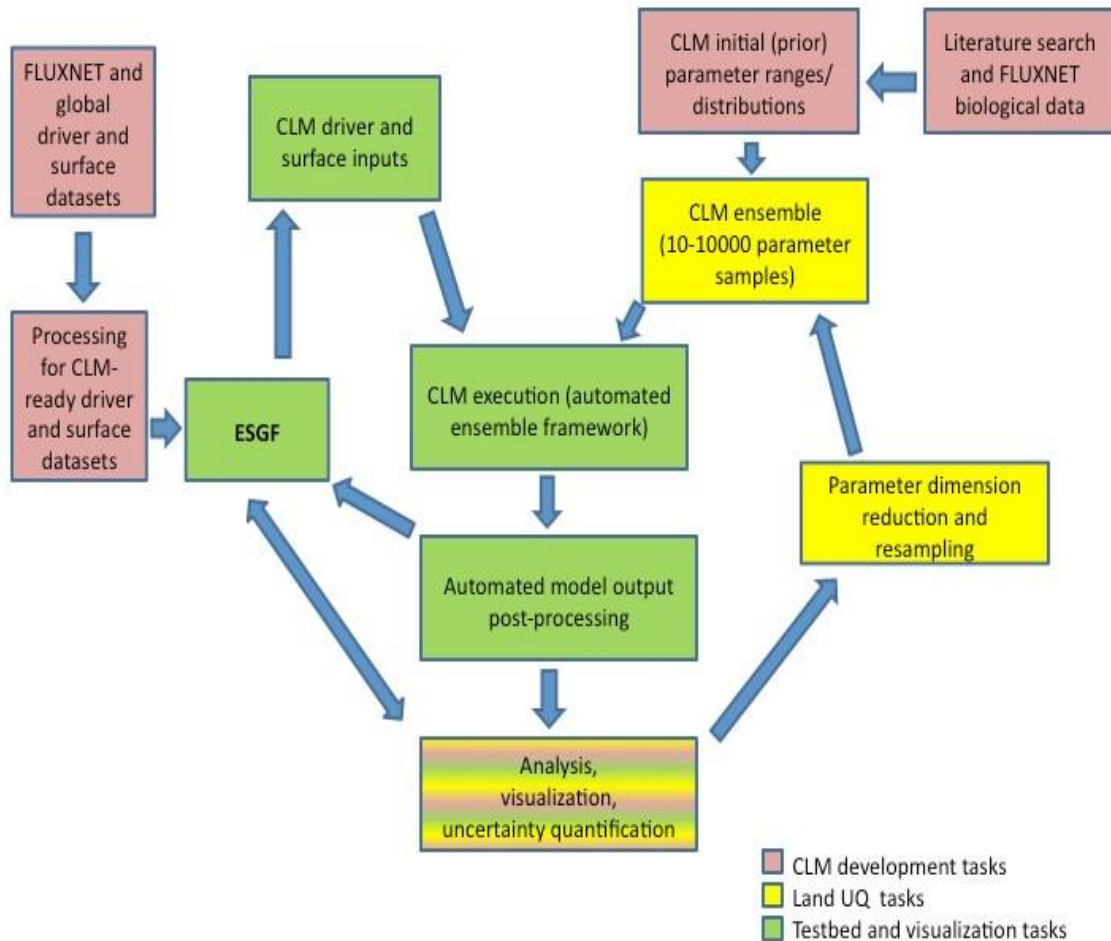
FLUXNET and global driver and surface datasets

CLM driver and surface inputs

CLM initial (prior) parameter ranges/ distributions

Literature search and FLUXNET biological data

CLM ensemble (10-10000 parameter samples)

Processing for CLM-ready driver and surface datasets

ESGF

CLM execution (automated ensemble framework)

Parameter dimension reduction and resampling

Automated model output post-processing

Analysis, visualization, uncertainty quantification

CLM development tasks
Land UQ tasks
Testbed and visualization tasks